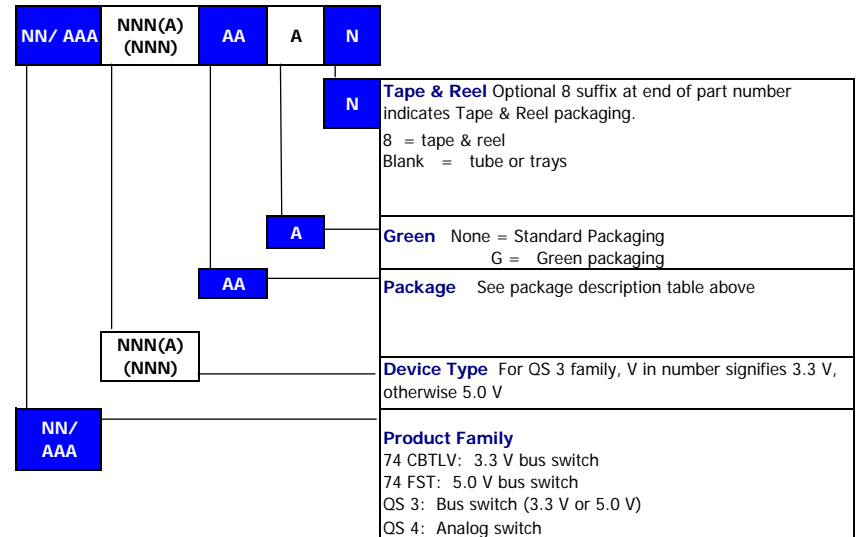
NN/ AAA | NNN(A) (NNN) | AA | A | N

N

**Tape & Reel** Optional 8 suffix at end of part number indicates Tape & Reel packaging.

8 = tape & reel
Blank = tube or trays

A

**Green** None = Standard Packaging
G = Green packaging

AA

**Package** See package description table above

NNN(A) (NNN)

**Device Type** For QS 3 family, V in number signifies 3.3 V, otherwise 5.0 V

NN/ AAA

**Product Family**
74 CBTLV: 3.3 V bus switch
74 FST: 5.0 V bus switch
QS 3: Bus switch (3.3 V or 5.0 V)
QS 4: Analog switch